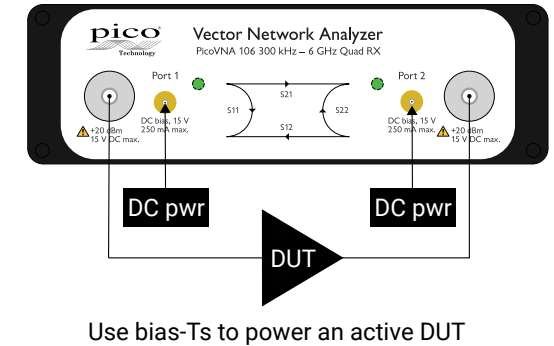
pico
Technology

Vector Network Analyzer
PicoVNA 106 300 kHz – 6 GHz Quad RX

Port 1

S21

S11

S22

S12

Port 2

DC bias, 15 V
250 mA max.

+20 dBm
15 V DC max.

DC bias, 15 V
250 mA max.

+20 dBm
15 V DC max.

DC pwr

DC pwr

DUT

Use bias-Ts to power an active DUT